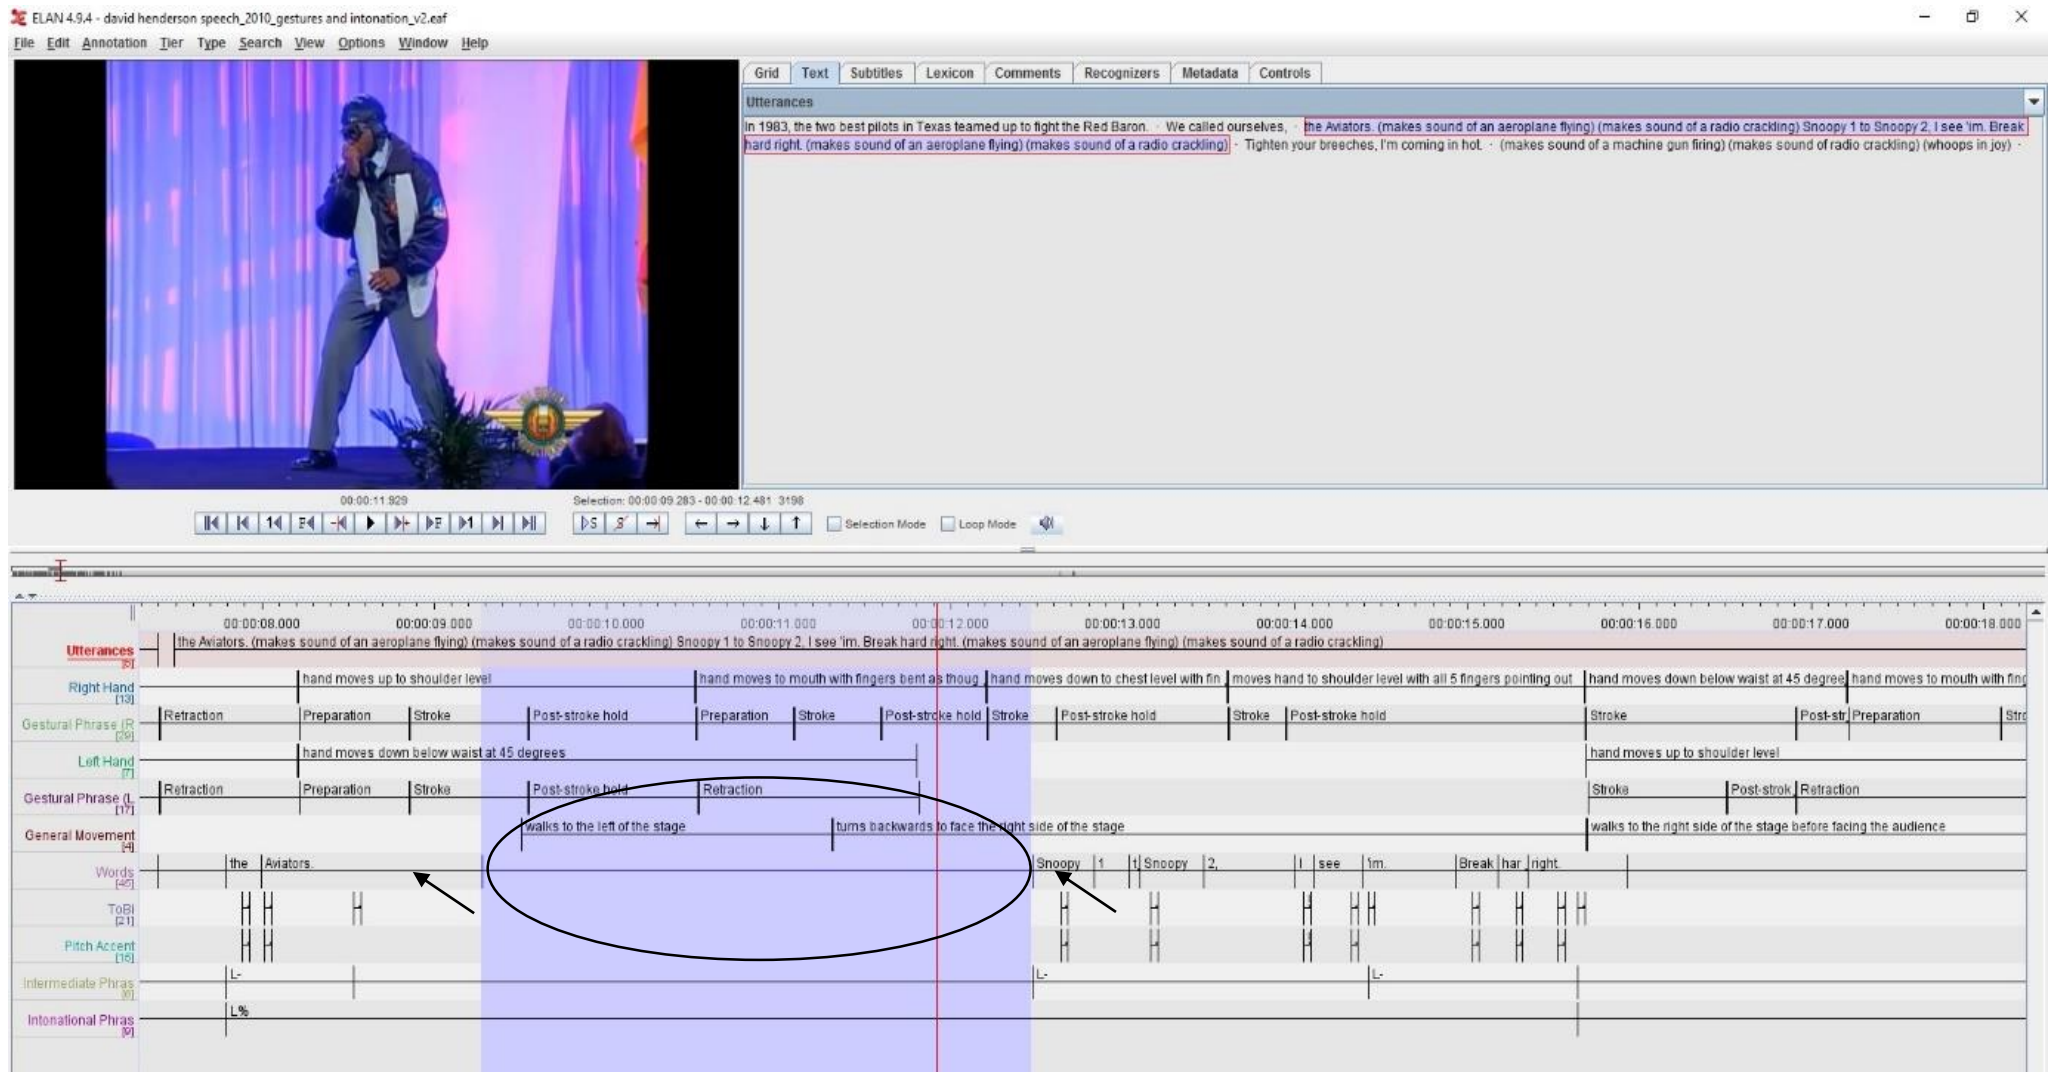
ELAN 4.9.4 - david henderson speech_2010_gestures and intonation_v2.eaf

File Edit Annotation Tier Type Search View Options Window Help

Grid Text Subtitles Lexicon Comments Recognizers Metadata Controls

Utterances

In 1983, the two best pilots in Texas teamed up to fight the Red Baron. · We called ourselves, · the Aviators. (makes sound of an aeroplane flying) (makes sound of a radio crackling) Snoopy 1 to Snoopy 2, I see 'im. Break hard right. (makes sound of an aeroplane flying) (makes sound of a radio crackling) · Tighten your breeches, I'm coming in hot. · (makes sound of a machine gun firing) (makes sound of radio crackling) (whoops in joy) ·

00:00:11.929

Selection: 00:00:09.283 - 00:00:12.481 3198

Selection Mode Loop Mode

00:00:08.000 00:00:09.000 00:00:10.000 00:00:11.000 00:00:12.000 00:00:13.000 00:00:14.000 00:00:15.000 00:00:16.000 00:00:17.000 00:00:18.000

Utterances [8] | the Aviators. (makes sound of an aeroplane flying) (makes sound of a radio crackling) Snoopy 1 to Snoopy 2, I see 'im. Break hard right. (makes sound of an aeroplane flying) (makes sound of a radio crackling)

Right Hand [13] | hand moves up to shoulder level | hand moves to mouth with fingers bent as thoug | hand moves down to chest level with fin | moves hand to shoulder level with all 5 fingers pointing out | hand moves down below waist at 45 degree | hand moves to mouth with fing

Gestural Phrase (R [29] | Retraction | Preparation | Stroke | Post-stroke hold | Preparation | Stroke | Post-stroke hold | Stroke | Post-stroke hold | Stroke | Post-stroke hold | Stroke | Post-str | Preparation | Stro

Left Hand [7] | hand moves down below waist at 45 degrees | hand moves up to shoulder level

Gestural Phrase (L [17] | Retraction | Preparation | Stroke | Post-stroke hold | Retraction | Stroke | Post-strok | Retraction

General Movement [4] | walks to the left of the stage | turns backwards to face the right side of the stage | walks to the right side of the stage before facing the audience

Words [45] | the | Aviators. | Snoopy | 1 | t | Snoopy | 2, | I | see | 'im. | Break | har | right.

ToBI [21]

Pitch Accent [16]

Intermediate Phras [6] | L- | L- | L-

Intonational Phras [9] | L%